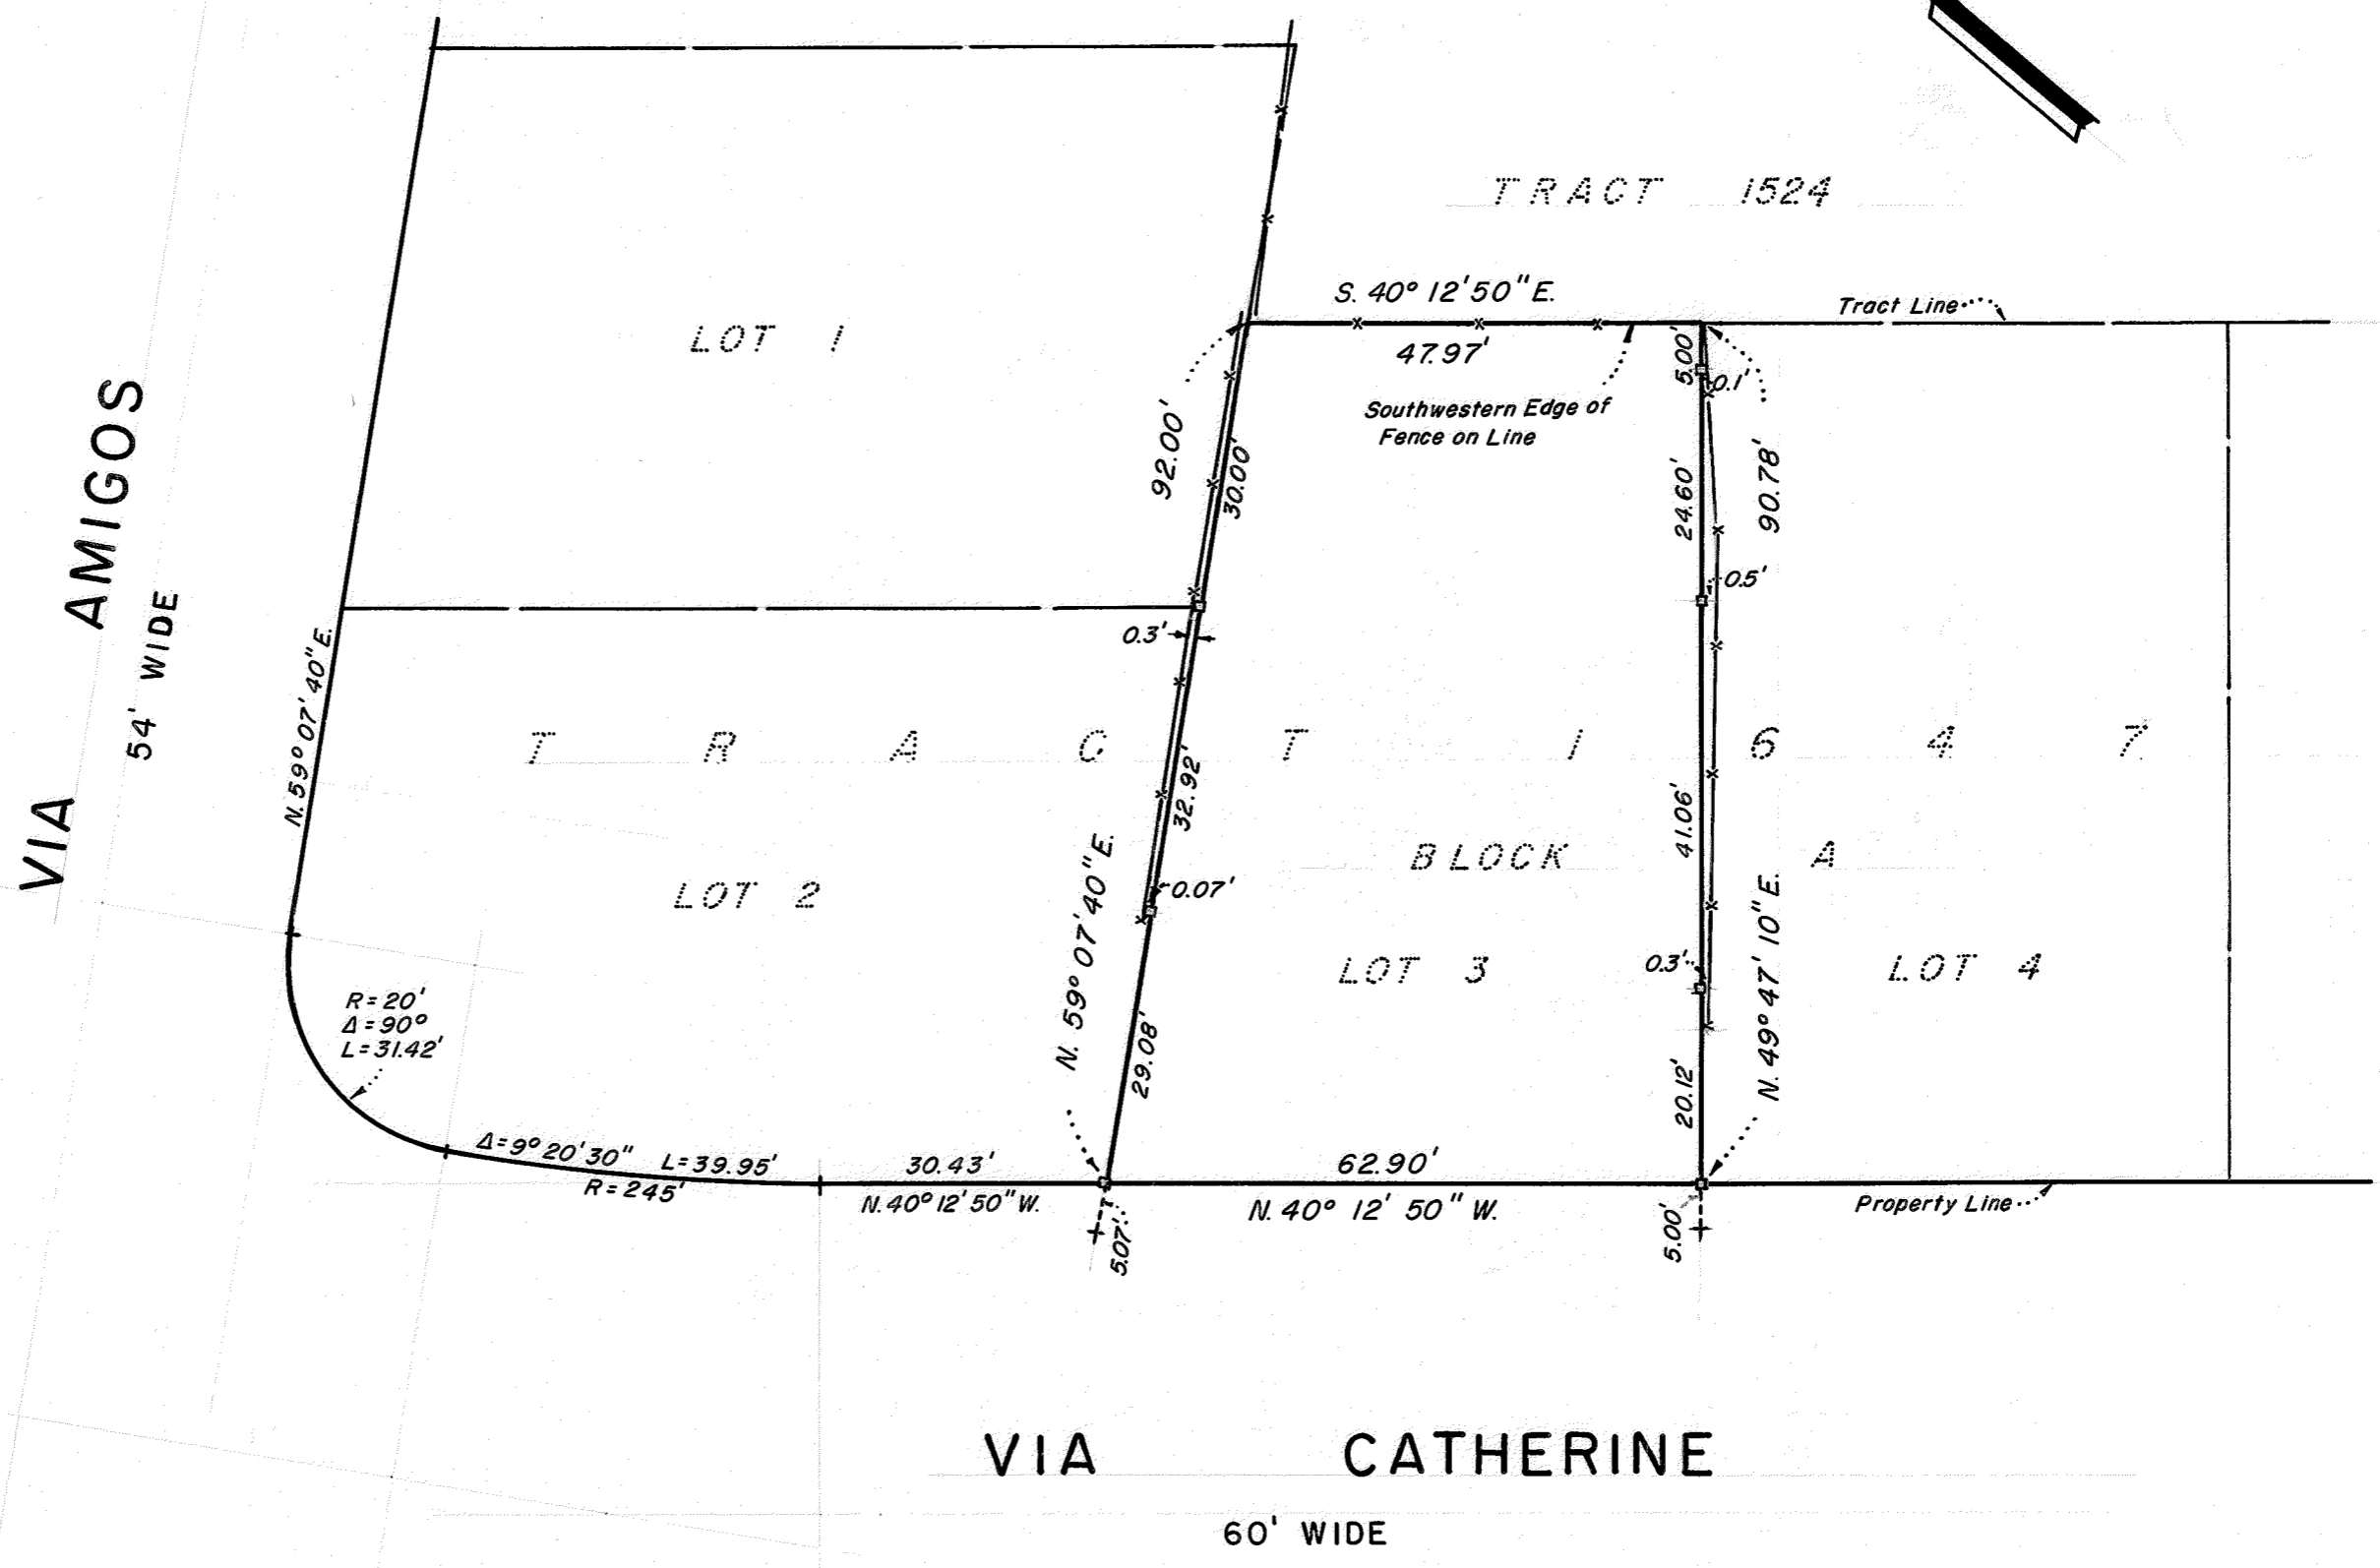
TRACT 1524

S. 40° 12'50" E.

Tract Line

47.97'

LOT 1

Southwestern Edge of Fence on Line

5.00'

0.1'

92.00'

30.00'

24.60'

90.78'

0.5'

VIA AMIGOS

54' WIDE

0.3'

N. 59° 07' 40" E.

T R A C T 1 6 4 7

32.92'

41.06'

BLOCK A

LOT 2

0.07'

N. 59° 07' 40" E.

LOT 3

0.3'

LOT 4

N. 49° 47' 10" E.

R = 20'
$\Delta$ = 90°
L = 31.42'

29.08'

20.12'

$\Delta$ = 9° 20' 30"

L = 39.95'

30.43'

62.90'

R = 245'

N. 40° 12' 50" W.

N. 40° 12' 50" W.

Property Line

5.07'

5.00'

VIA CATHERINE

60' WIDE